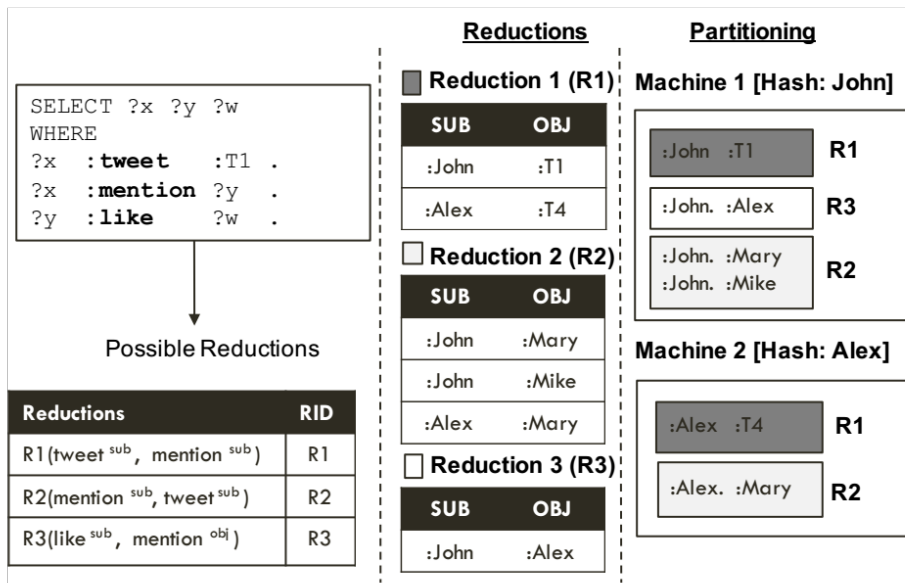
SELECT ?x ?y ?w
WHERE
?x :tweet :T1 .
?x :mention ?y .
?y :like ?w .

Possible Reductions

| Reductions | RID |
|---|---|
| R1(tweet $^{sub}$, mention $^{sub}$) | R1 |
| R2(mention $^{sub}$, tweet $^{sub}$) | R2 |
| R3(like $^{sub}$, mention $^{obj}$) | R3 |

Reductions

Reduction 1 (R1)

| SUB | OBJ |
|---|---|
| :John | :T1 |
| :Alex | :T4 |

Reduction 2 (R2)

| SUB | OBJ |
|---|---|
| :John | :Mary |
| :John | :Mike |
| :Alex | :Mary |

Reduction 3 (R3)

| SUB | OBJ |
|---|---|
| :John | :Alex |

Partitioning

Machine 1 [Hash: John]

:John :T1 R1

:John. :Alex R3

:John. :Mary
:John. :Mike R2

Machine 2 [Hash: Alex]

:Alex :T4 R1

:Alex. :Mary R2